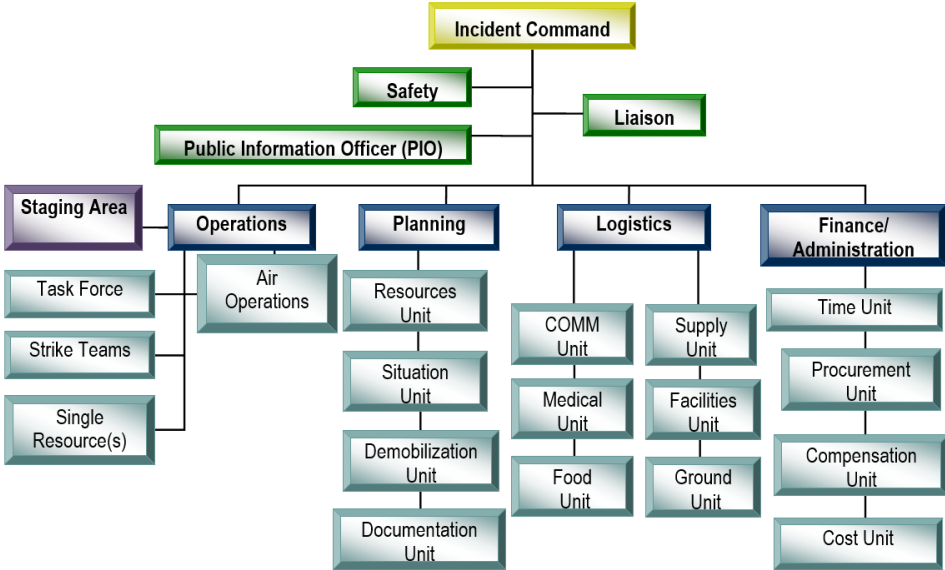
Incident Command

Safety

Liaison

Public Information Officer (PIO)

Staging Area

Operations

Planning

Logistics

Finance/ Administration

Task Force

Air Operations

Strike Teams

Single Resource(s)

Resources Unit

Situation Unit

Demobilization Unit

Documentation Unit

COMM Unit

Medical Unit

Food Unit

Supply Unit

Facilities Unit

Ground Unit

Time Unit

Procurement Unit

Compensation Unit

Cost Unit